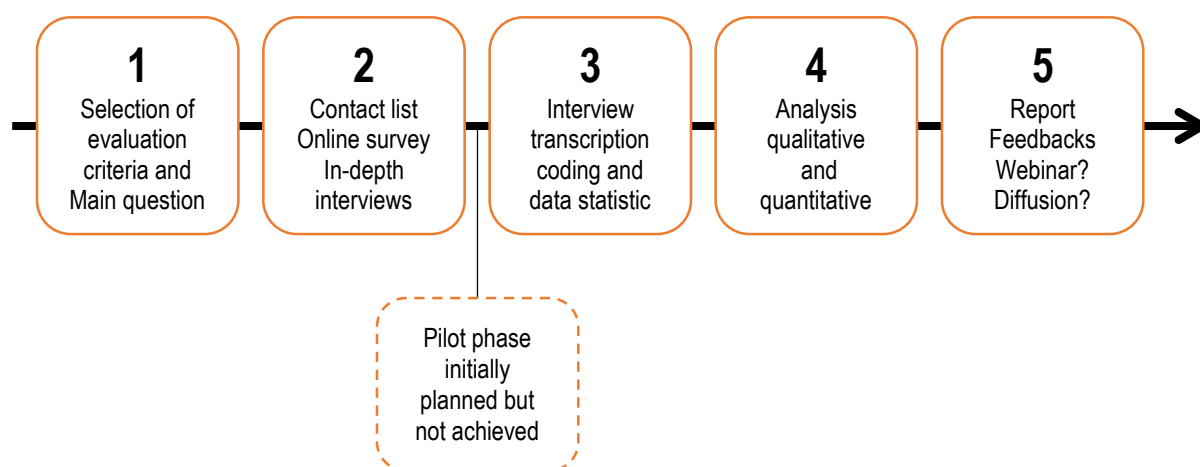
1
Selection of evaluation criteria and Main question

2
Contact list
Online survey
In-depth interviews

3
Interview transcription coding and data statistic

4
Analysis qualitative and quantitative

5
Report
Feedbacks
Webinar?
Diffusion?

Pilot phase initially planned but not achieved